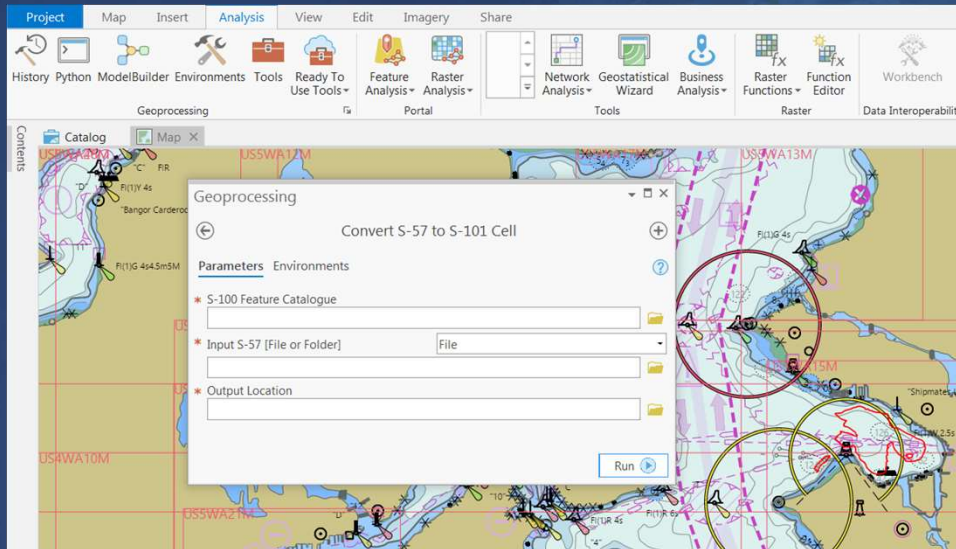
Project Map Insert Analysis View Edit Imagery Share

History Python ModelBuilder Environments Tools Ready To Use Tools
Geoprocessing

Feature Analysis Raster Analysis
Portal

Network Analysis Geostatistical Wizard Business Analysis
Tools

Raster Functions Function Editor
Raster

Workbench
Data Interoperabili

Contents

Catalog Map

US5WA46M "C" F R "D" Fl(1)Y 4s "Bangor Carderoc Fl(1)G 4s4.5m5M

US5WA12M

US5WA13M

Fl(1)G 4s

15M

"Shipmates

US4WA10M

US5WA21M

"10" Fl(1)R 6s Fl(1)UR 4s "4"

Geoprocessing

Convert S-57 to S-101 Cell

Parameters Environments

S-100 Feature Catalogue

Input S-57 [File or Folder]

File

Output Location

Run